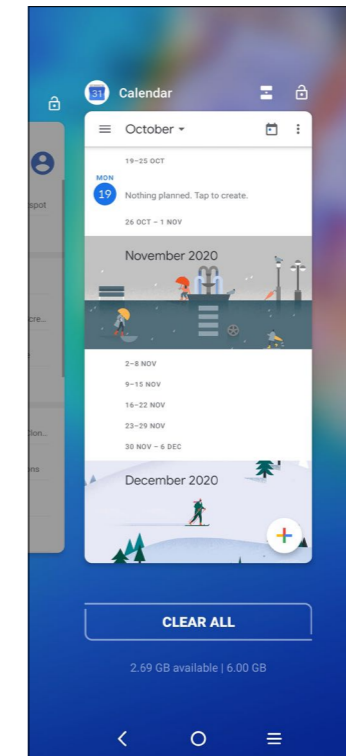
31 Calendar

October

19–25 OCT

MON
19
Nothing planned. Tap to create.

26 OCT – 1 NOV

November 2020

2–8 NOV

9–15 NOV

16–22 NOV

23–29 NOV

30 NOV – 6 DEC

December 2020

spot

cre...

tion...

ns

CLEAR ALL

2.69 GB available | 6.00 GB